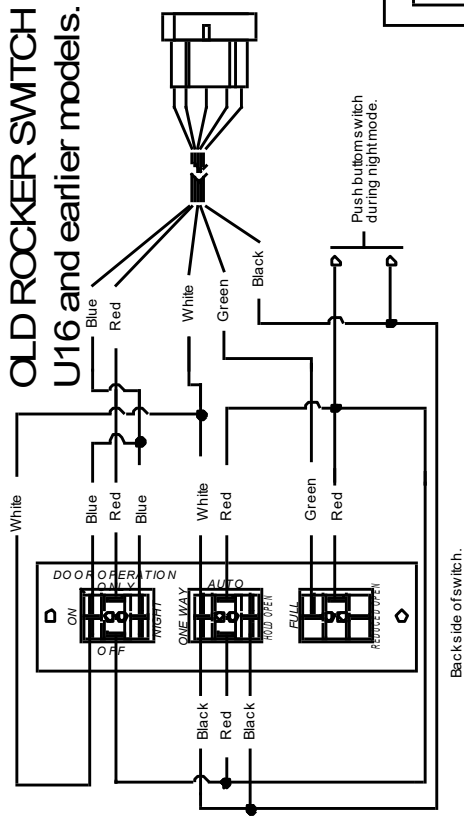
OLD ROCKER SWTCH
U16 and earlier models.

Push buttom switch during night mode.

Blue
Red
White
Green
Black

White
Blue
Red
Blue
White
Red
Green
Red

DOOR OPERATION ONLY
ON
NIGHT
OFF
AUTO
ONE WAY
HOLD OPEN
FULL
REDUCED OPEN

Black
Red
Black

Back side of switch.